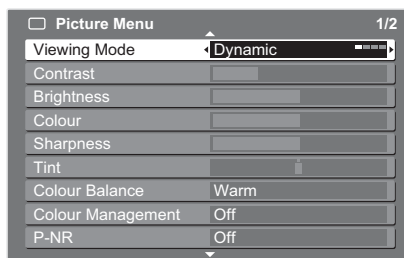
Picture Menu 1/2

| | |
|---|---|
| Viewing Mode | Dynamic |
| Contrast | |
| Brightness | |
| Colour | |
| Sharpness | |
| Tint | |
| Colour Balance | Warm |
| Colour Management | Off |
| P-NR | Off |